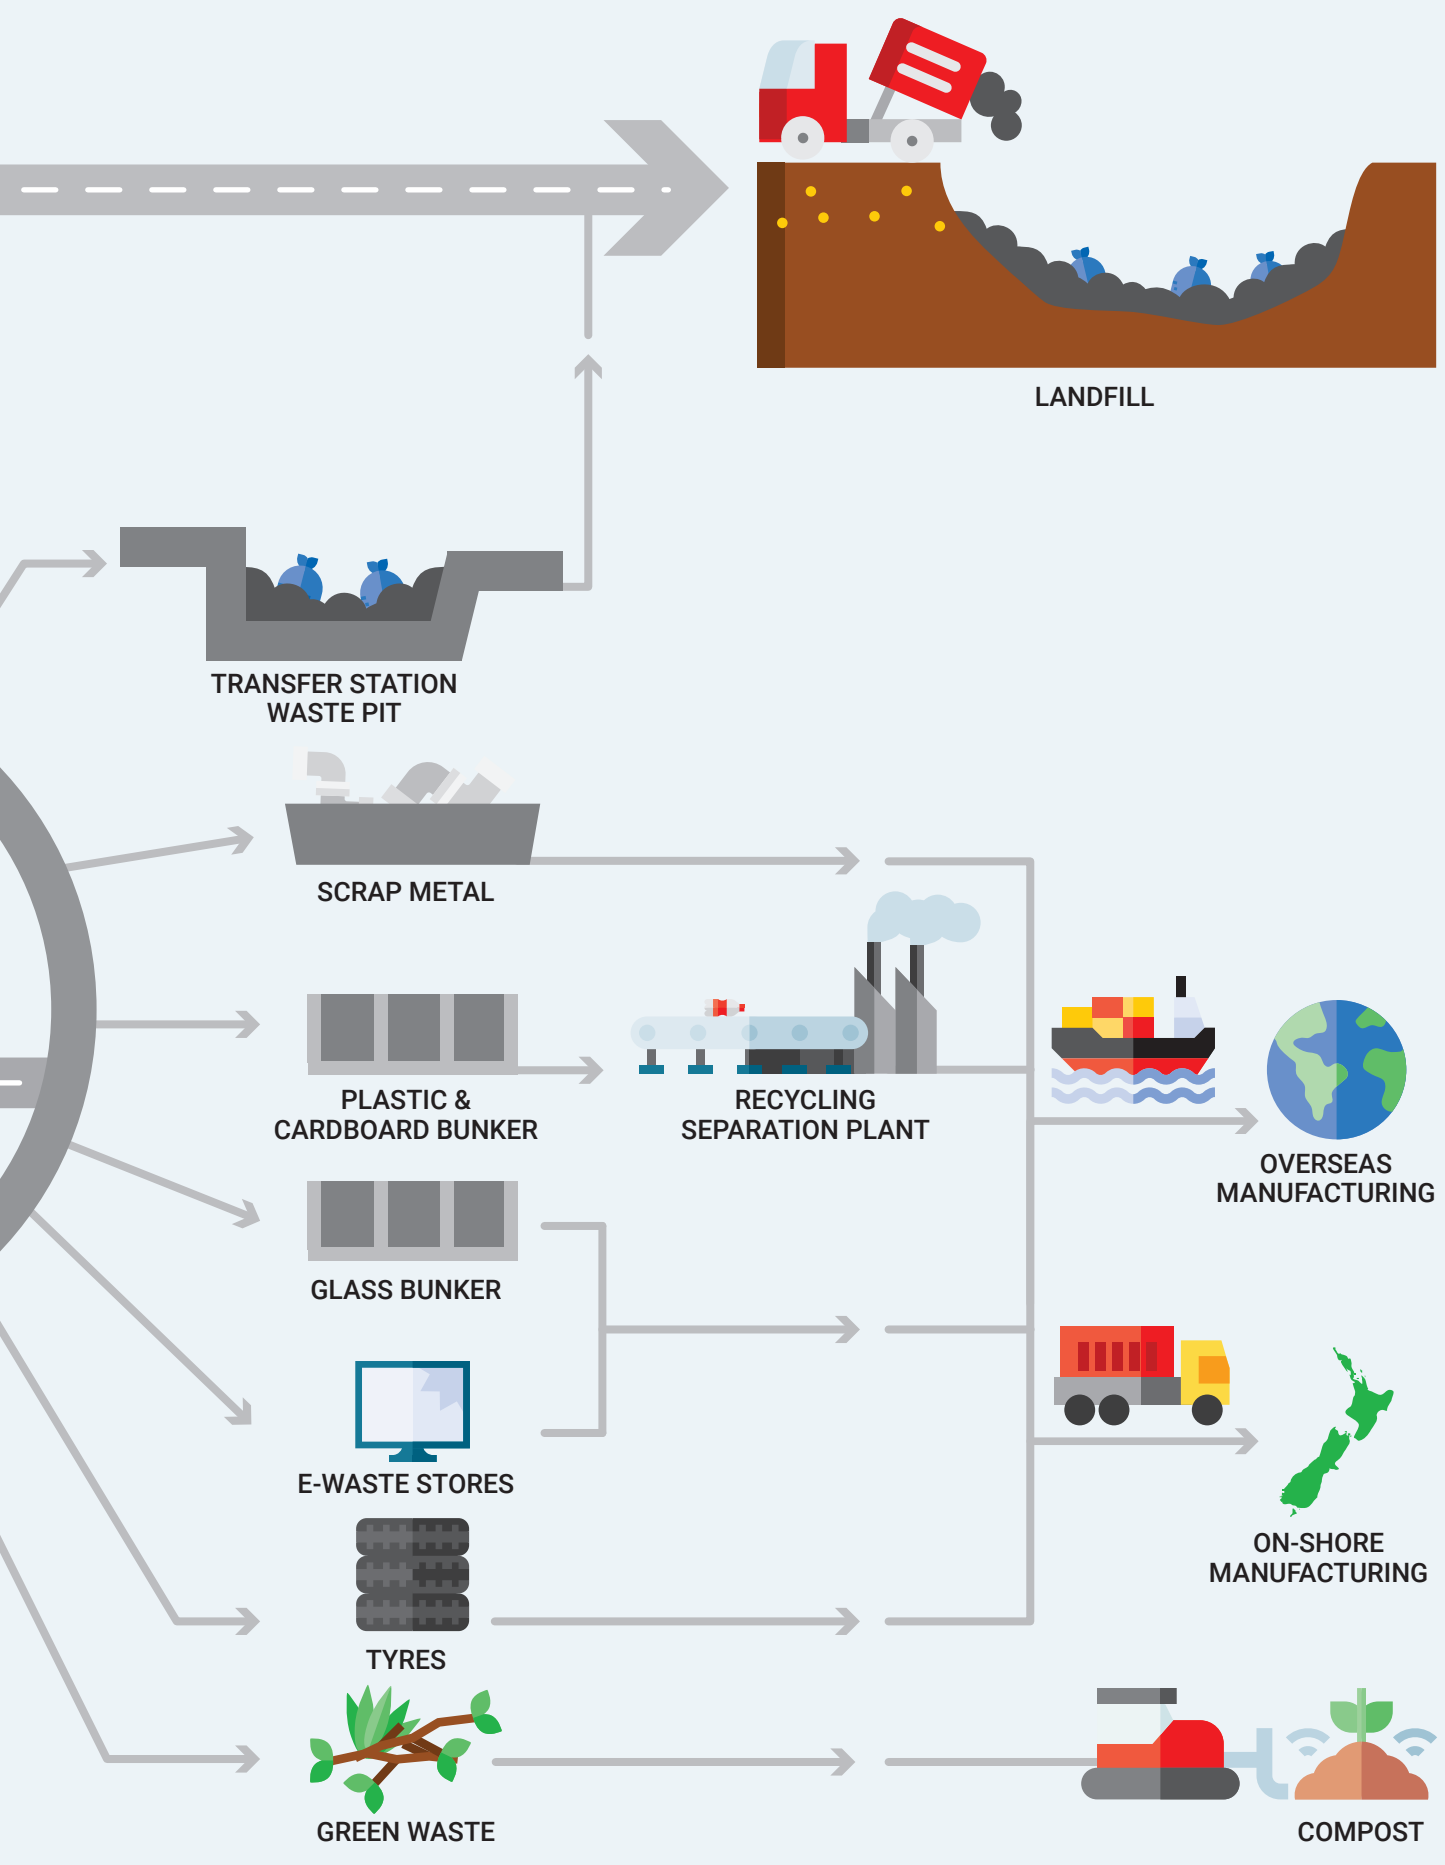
LANDFILL

TRANSFER STATION WASTE PIT

SCRAP METAL

PLASTIC & CARDBOARD BUNKER

RECYCLING SEPARATION PLANT

OVERSEAS MANUFACTURING

GLASS BUNKER

E-WASTE STORES

ON-SHORE MANUFACTURING

TYRES

GREEN WASTE

COMPOST